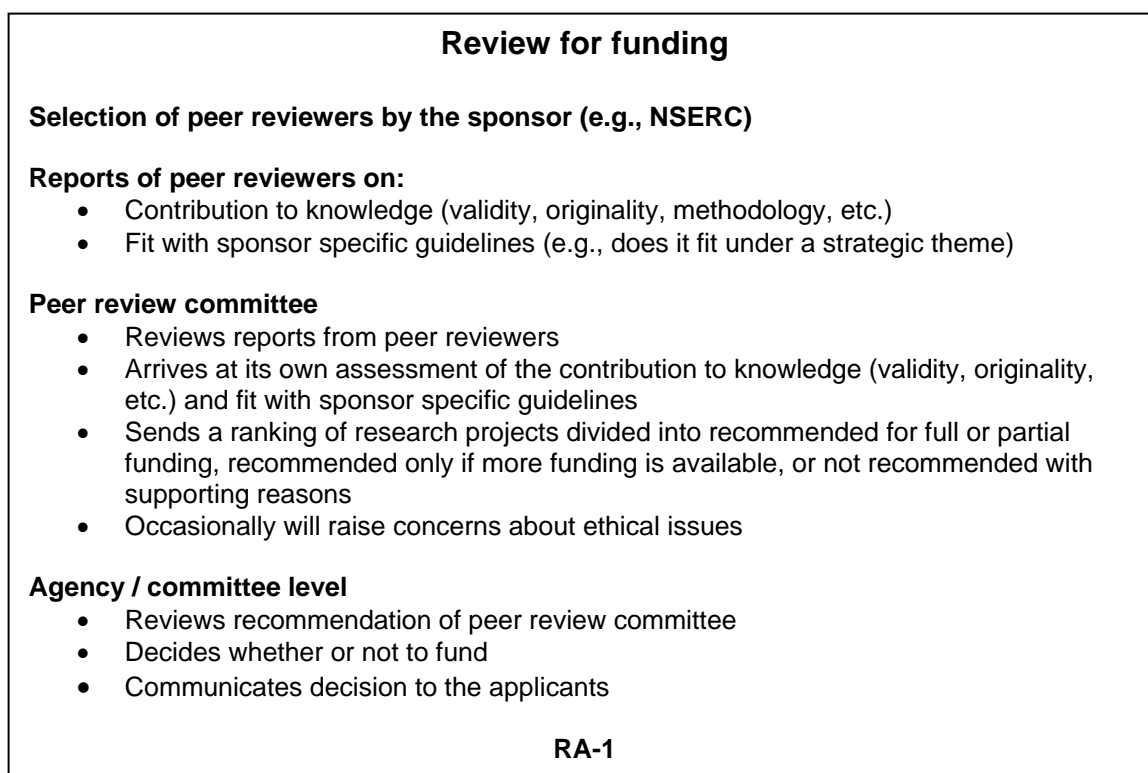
**Review for funding**

**Selection of peer reviewers by the sponsor (e.g., NSERC)**

**Reports of peer reviewers on:**
- Contribution to knowledge (validity, originality, methodology, etc.)
- Fit with sponsor specific guidelines (e.g., does it fit under a strategic theme)

**Peer review committee**
- Reviews reports from peer reviewers
- Arrives at its own assessment of the contribution to knowledge (validity, originality, etc.) and fit with sponsor specific guidelines
- Sends a ranking of research projects divided into recommended for full or partial funding, recommended only if more funding is available, or not recommended with supporting reasons
- Occasionally will raise concerns about ethical issues

**Agency / committee level**
- Reviews recommendation of peer review committee
- Decides whether or not to fund
- Communicates decision to the applicants

**RA-1**